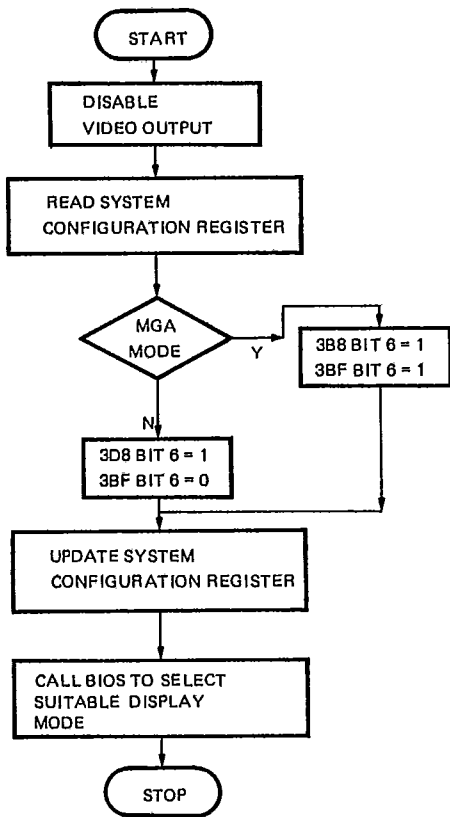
START

DISABLE VIDEO OUTPUT

READ SYSTEM CONFIGURATION REGISTER

MGA MODE

Y

3B8 BIT 6 = 1
3BF BIT 6 = 1

N

3D8 BIT 6 = 1
3BF BIT 6 = 0

UPDATE SYSTEM CONFIGURATION REGISTER

CALL BIOS TO SELECT SUITABLE DISPLAY MODE

STOP